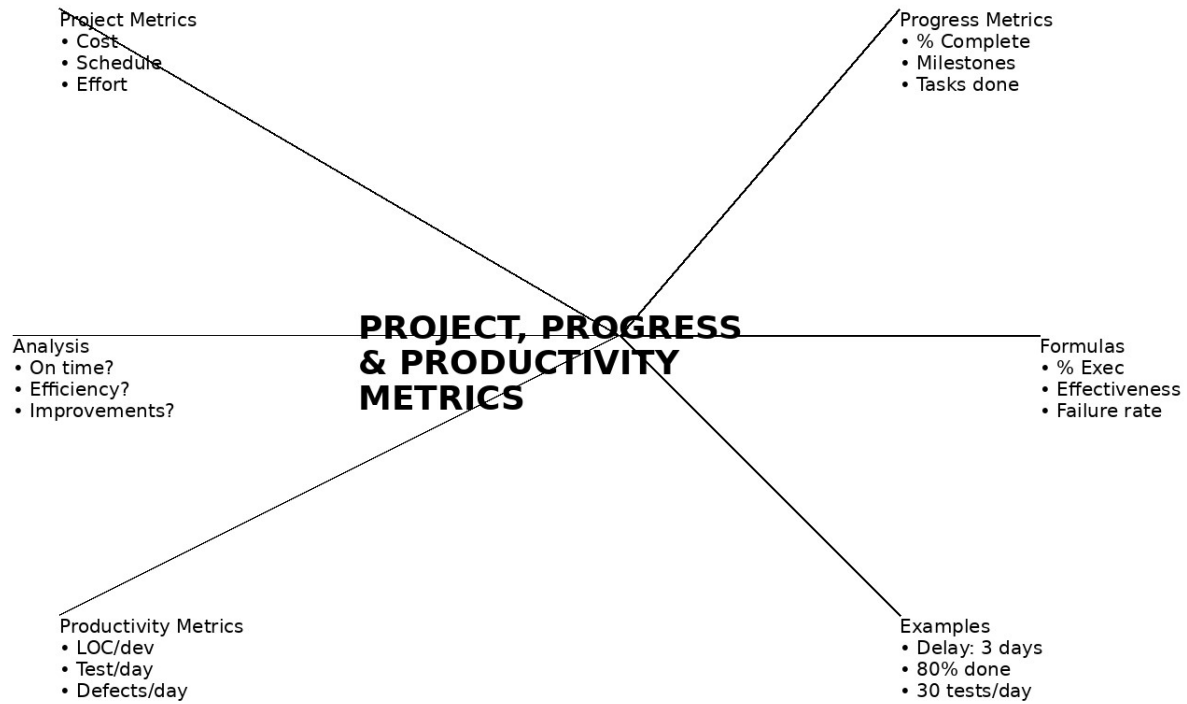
Project Metrics
• Cost
• Schedule
• Effort

Progress Metrics
• % Complete
• Milestones
• Tasks done

Analysis
• On time?
• Efficiency?
• Improvements?

PROJECT, PROGRESS & PRODUCTIVITY METRICS

Formulas
• % Exec
• Effectiveness
• Failure rate

Productivity Metrics
• LOC/dev
• Test/day
• Defects/day

Examples
• Delay: 3 days
• 80% done
• 30 tests/day